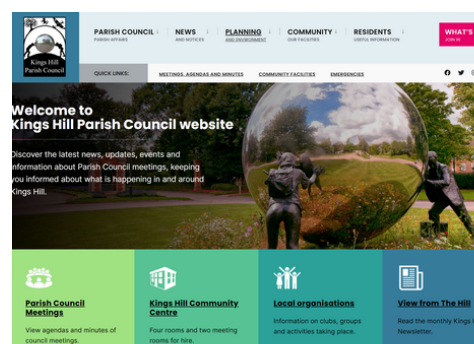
Kings Hill Parish Council

PARISH COUNCIL
PARISH AFFAIRS

NEWS
AND NOTICES

PLANNING
AND ENVIRONMENT

COMMUNITY
OUR FACILITIES

RESIDENTS
USEFUL INFORMATION

WHAT'S
JOIN IN

QUICK LINKS:

MEETINGS, AGENDAS AND MINUTES

COMMUNITY FACILITIES

EMERGENCIES

Welcome to
Kings Hill Parish Council website

Discover the latest news, updates, events and information about Parish Council meetings, keeping you informed about what is happening in and around Kings Hill.

Parish Council Meetings

View agendas and minutes of council meetings.

Kings Hill Community Centre

Four rooms and two meeting rooms for hire.

Local organisations

Information on clubs, groups and activities taking place.

View from The Hill

Read the monthly Kings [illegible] Newsletter.